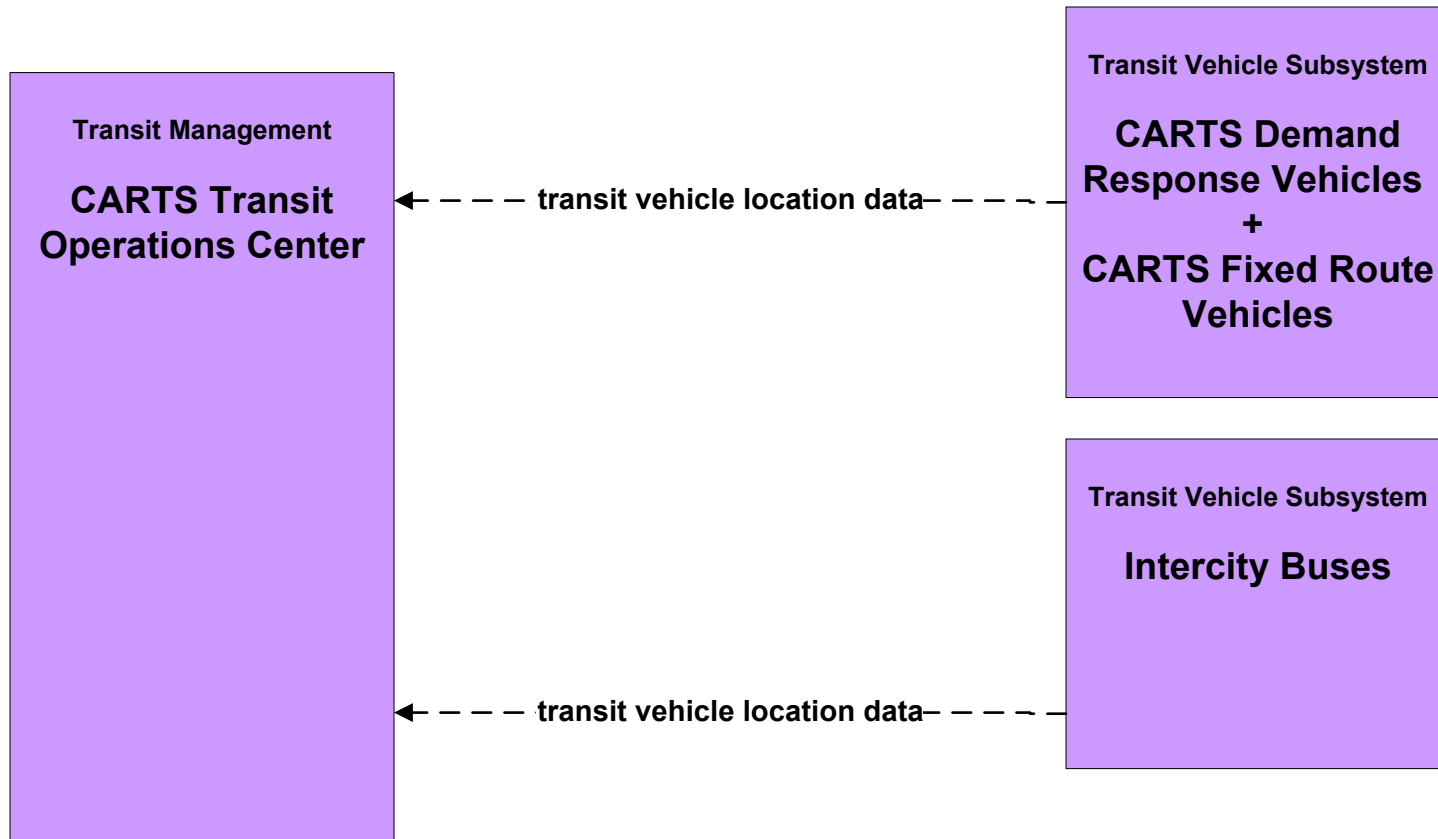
Transit Management

CARTS Transit Operations Center

transit vehicle location data

Transit Vehicle Subsystem

CARTS Demand Response Vehicles + CARTS Fixed Route Vehicles

Transit Vehicle Subsystem

Intercity Buses

transit vehicle location data